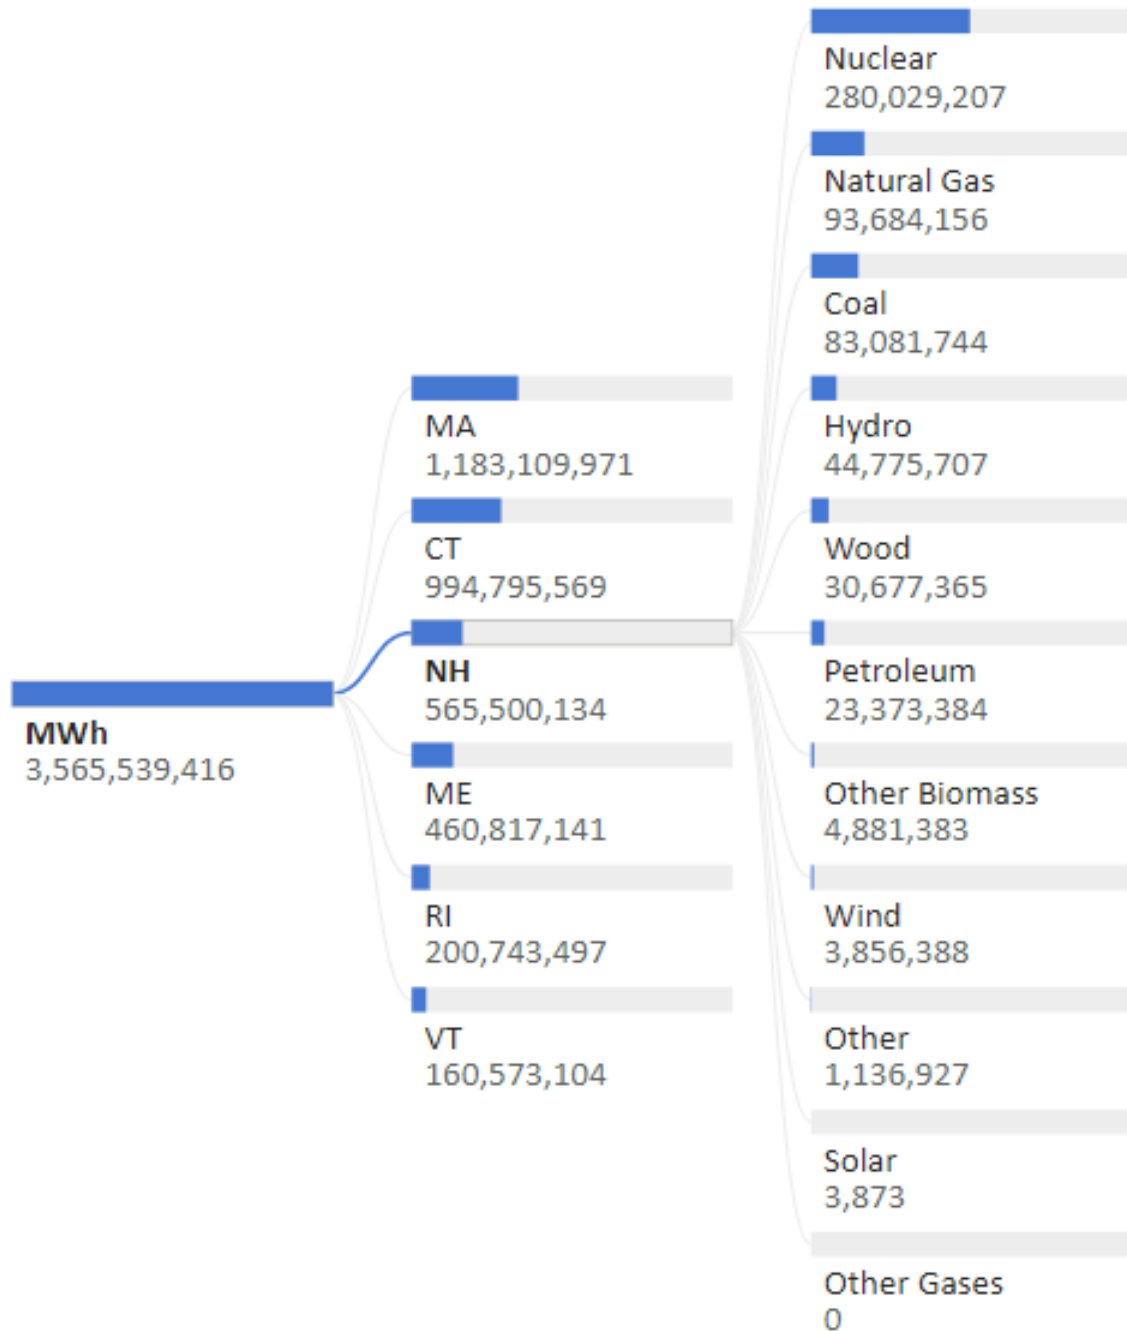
MWh
3,565,539,416

MA
1,183,109,971

CT
994,795,569

NH
565,500,134

ME
460,817,141

RI
200,743,497

VT
160,573,104

Nuclear
280,029,207

Natural Gas
93,684,156

Coal
83,081,744

Hydro
44,775,707

Wood
30,677,365

Petroleum
23,373,384

Other Biomass
4,881,383

Wind
3,856,388

Other
1,136,927

Solar
3,873

Other Gases
0